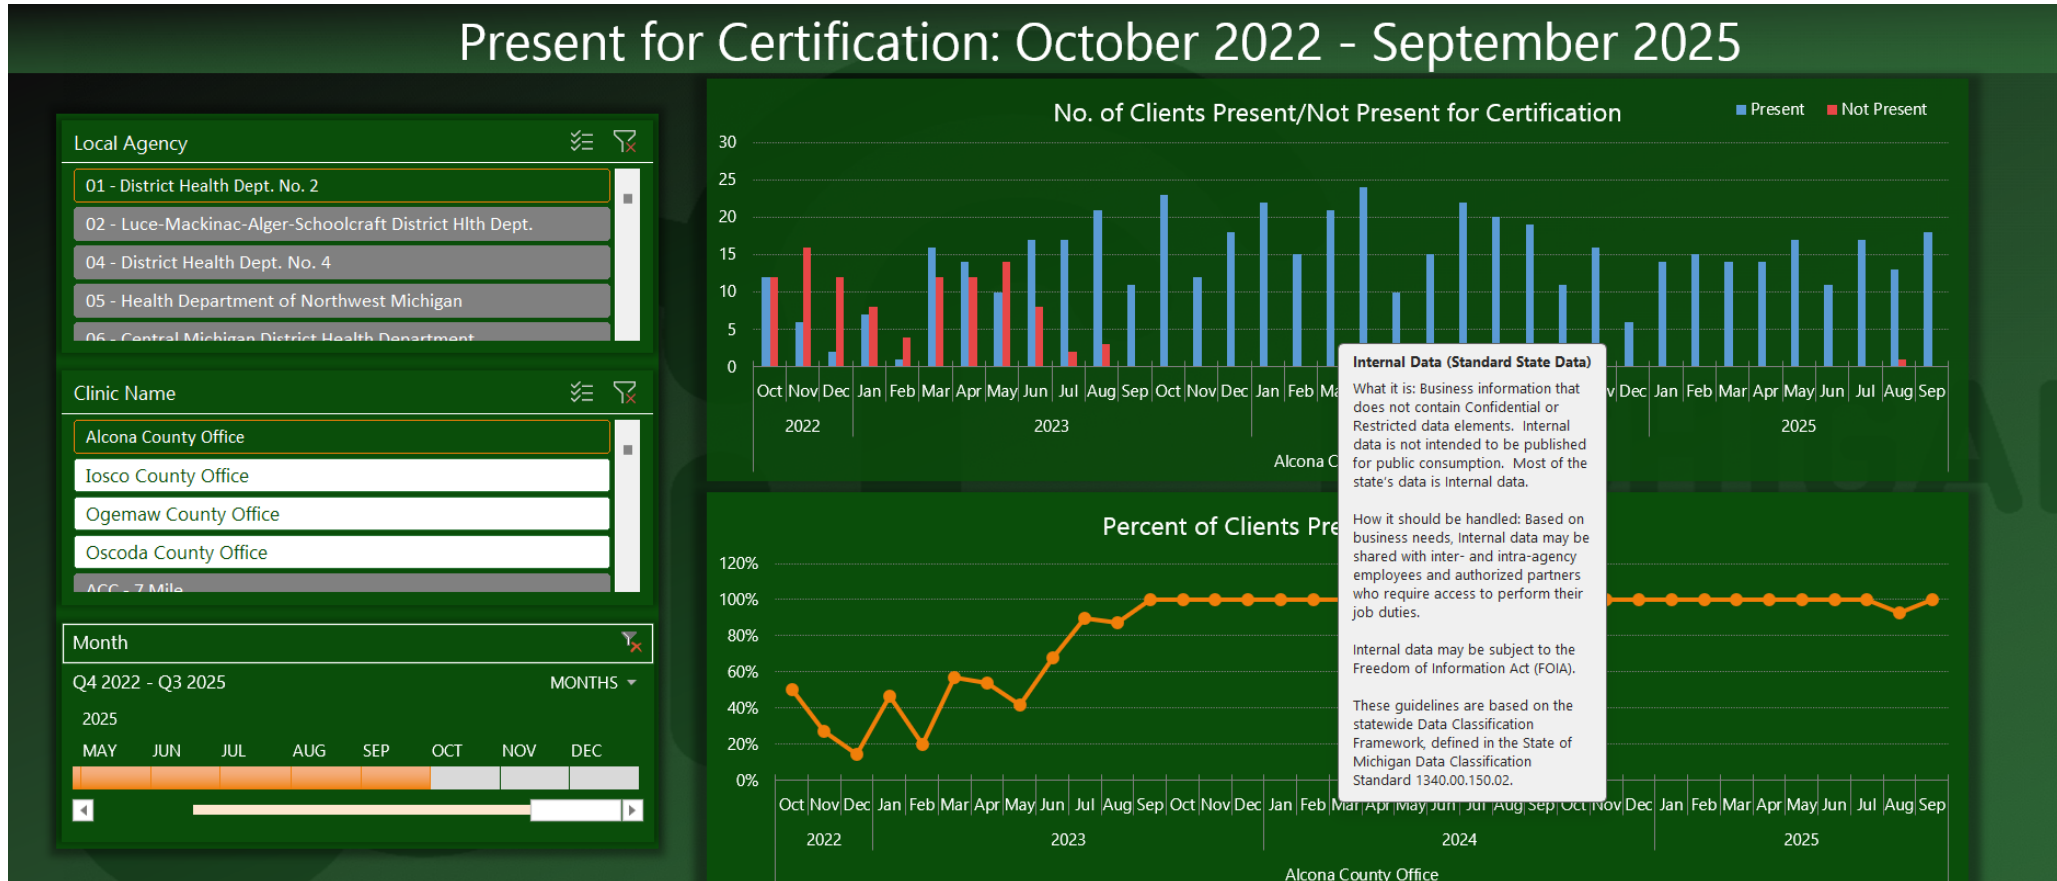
Present for Certification: October 2022 - September 2025

Local Agency

01 - District Health Dept. No. 2
02 - Luce-Mackinac-Alger-Schoolcraft District Hlth Dept.
04 - District Health Dept. No. 4
05 - Health Department of Northwest Michigan
06 - Central Michigan District Health Department

Clinic Name

Alcona County Office
Iosco County Office
Ogemaw County Office
Oscoda County Office
ACC - 7 Mile

Month

Q4 2022 - Q3 2025
MONTHS

2025
MAY JUN JUL AUG SEP OCT NOV DEC

No. of Clients Present/Not Present for Certification

Present Not Present

30 25 20 15 10 5 0

Oct Nov Dec Jan Feb Mar Apr May Jun Jul Aug Sep Oct Nov Dec Jan Feb Ma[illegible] v Dec Jan Feb Mar Apr May Jun Jul Aug Sep

2022 2023 2025

Alcona C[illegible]

Internal Data (Standard State Data)

What it is: Business information that does not contain Confidential or Restricted data elements. Internal data is not intended to be published for public consumption. Most of the state's data is Internal data.

How it should be handled: Based on business needs, Internal data may be shared with inter- and intra-agency employees and authorized partners who require access to perform their job duties.

Internal data may be subject to the Freedom of Information Act (FOIA).

These guidelines are based on the statewide Data Classification Framework, defined in the State of Michigan Data Classification Standard 1340.00.150.02.

Percent of Clients Pre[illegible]

120% 100% 80% 60% 40% 20% 0%

Oct Nov Dec Jan Feb Mar Apr May Jun Jul Aug Sep Oct Nov Dec Jan Feb Mar Apr May Jun Jul Aug Sep Oct Nov Dec Jan Feb Mar Apr May Jun Jul Aug Sep

2022 2023 2024 2025

Alcona County Office